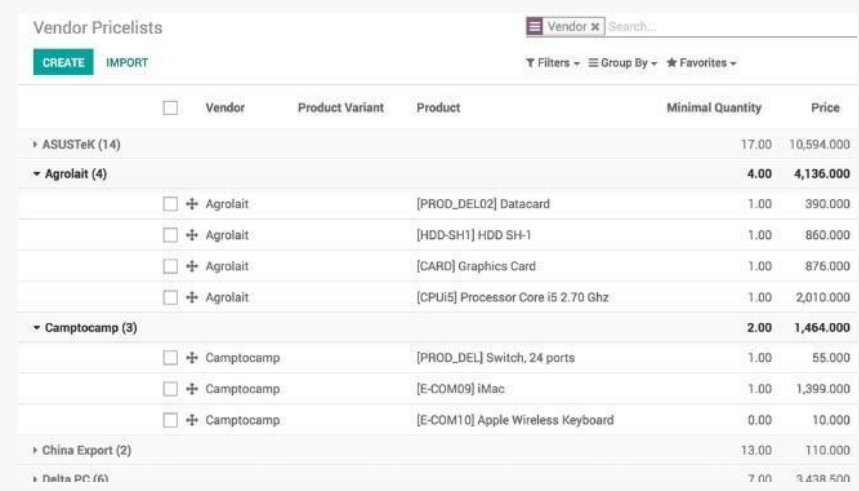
Vendor Pricelists

Vendor × Search...

CREATE IMPORT

Filters ▾ Group By ▾ Favorites ▾

| | Vendor | Product Variant | Product | Minimal Quantity | Price |
|---|---|---|---|---|---|
| ▸ ASUSTeK (14) | | | | 17.00 | 10,594.000 |
| ▾ Agrolait (4) | | | | 4.00 | 4,136.000 |
| | Agrolait | | [PROD_DEL02] Datacard | 1.00 | 390.000 |
| | Agrolait | | [HDD-SH1] HDD SH-1 | 1.00 | 860.000 |
| | Agrolait | | [CARD] Graphics Card | 1.00 | 876.000 |
| | Agrolait | | [CPUi5] Processor Core i5 2.70 Ghz | 1.00 | 2,010.000 |
| ▾ Camptocamp (3) | | | | 2.00 | 1,464.000 |
| | Camptocamp | | [PROD_DEL] Switch, 24 ports | 1.00 | 55.000 |
| | Camptocamp | | [E-COM09] iMac | 1.00 | 1,399.000 |
| | Camptocamp | | [E-COM10] Apple Wireless Keyboard | 0.00 | 10.000 |
| ▸ China Export (2) | | | | 13.00 | 110.000 |
| ▸ Delta PC (6) | | | | 7.00 | 3,438.500 |